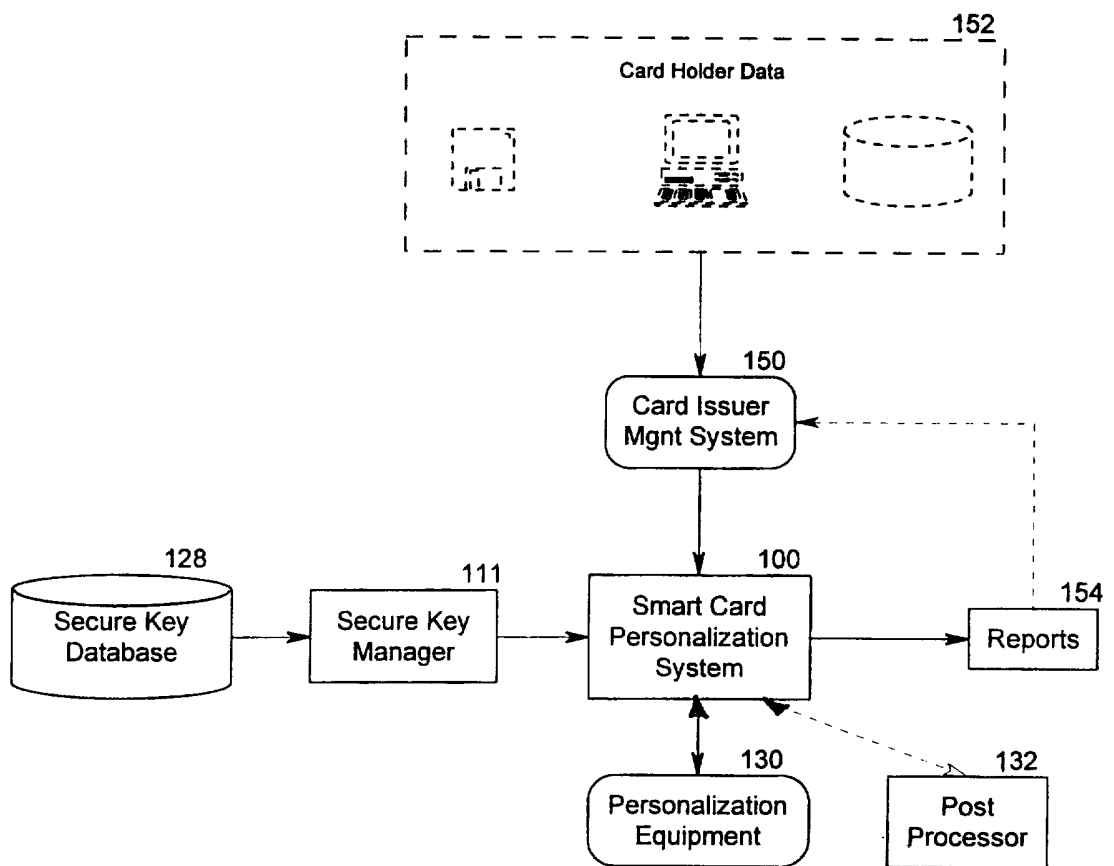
152
Card Holder Data

150
Card Issuer Mgnt System

128
Secure Key Database

111
Secure Key Manager

100
Smart Card Personalization System

154
Reports

130
Personalization Equipment

132
Post Processor